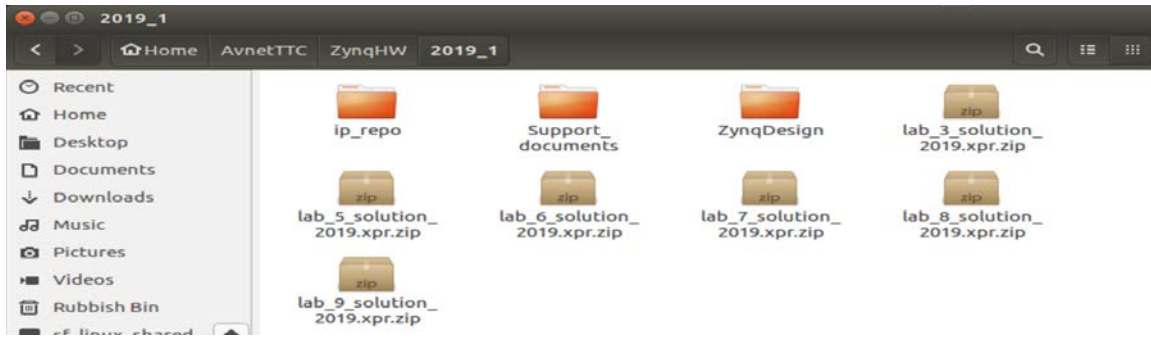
2019_1

Home AvnetTTC ZynqHW 2019_1

Recent
Home
Desktop
Documents
Downloads
Music
Pictures
Videos
Rubbish Bin
sf_linux_shared

ip_repo

Support_documents

ZynqDesign

zip
lab_3_solution_2019.xpr.zip

zip
lab_5_solution_2019.xpr.zip

zip
lab_6_solution_2019.xpr.zip

zip
lab_7_solution_2019.xpr.zip

zip
lab_8_solution_2019.xpr.zip

zip
lab_9_solution_2019.xpr.zip